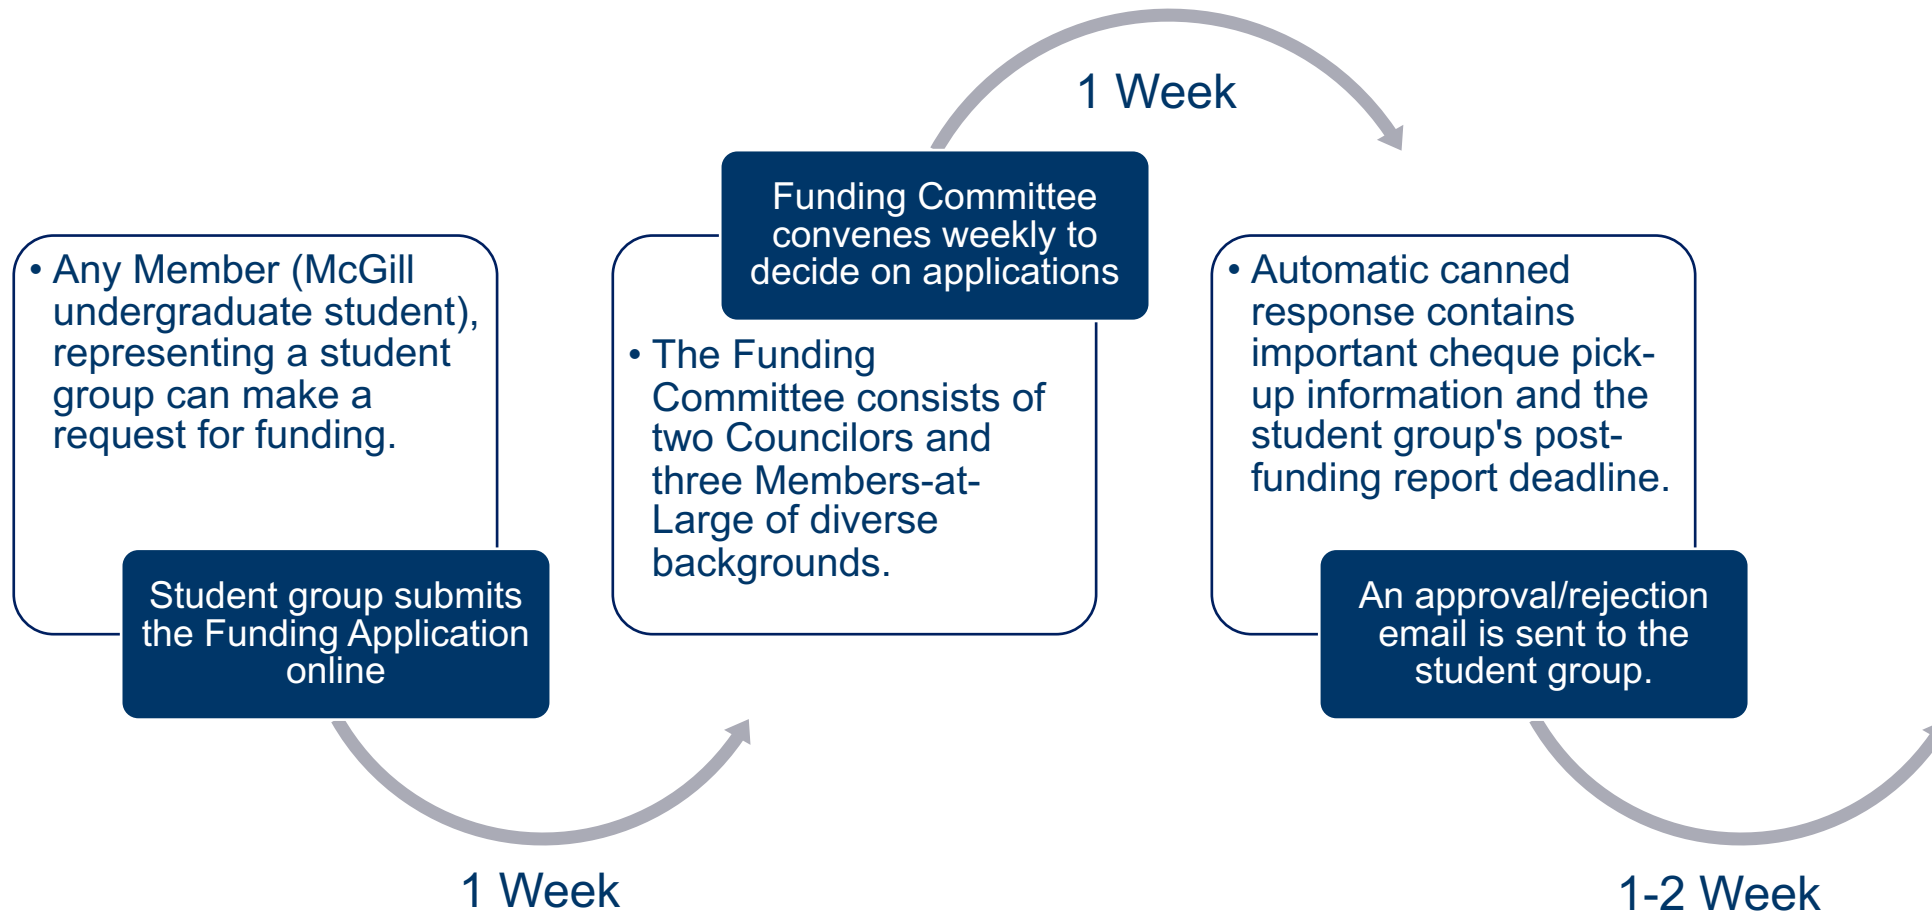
• Any Member (McGill undergraduate student), representing a student group can make a request for funding.

Student group submits the Funding Application online

1 Week

Funding Committee convenes weekly to decide on applications

• The Funding Committee consists of two Councilors and three Members-at-Large of diverse backgrounds.

1 Week

• Automatic canned response contains important cheque pick-up information and the student group's post-funding report deadline.

An approval/rejection email is sent to the student group.

1-2 Week